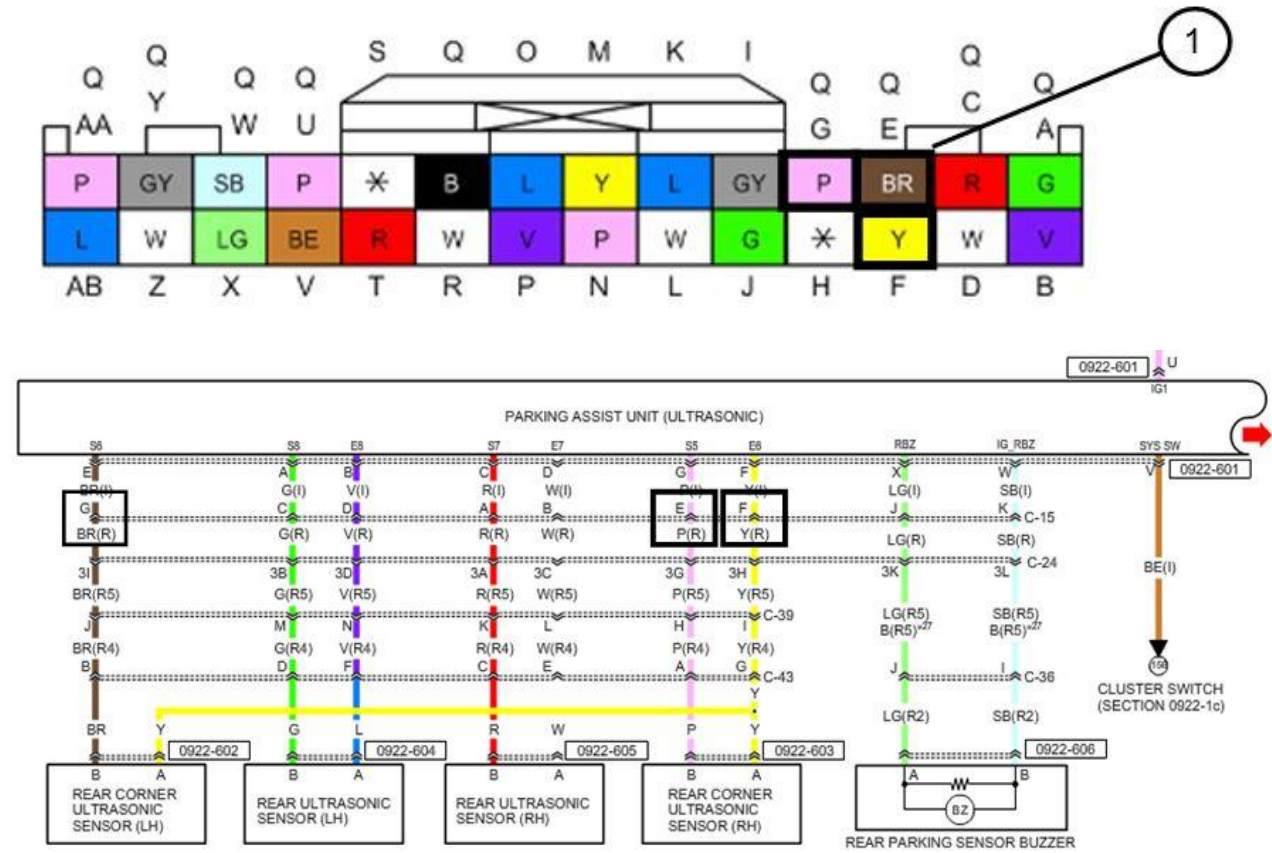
1

Q AA | Q Y | Q W | Q U | S | Q | O | M | K | I | Q G | Q E | Q C | Q A

| P | GY | SB | P | ✳ | B | L | Y | L | GY | P | BR | R | G |
|---|---|---|---|---|---|---|---|---|---|---|---|---|---|
| L | W | LG | BE | R | W | V | P | W | G | ✳ | Y | W | V |

AB Z X V T R P N L J H F D B

0922-601 U IG1

PARKING ASSIST UNIT (ULTRASONIC)

S6 S8 E8 S7 E7 S5 E6 RBZ IG_RBZ SYS SW

E BR(I) A G(I) B V(I) C R(I) D W(I) G P(I) F Y(I) X LG(I) W SB(I) V 0922-601

G BR(R) C G(R) D V(R) A R(R) B W(R) E P(R) F Y(R) J LG(R) K SB(R) C-15

3I BR(R5) 3B G(R5) 3D V(R5) 3A R(R5) 3C W(R5) 3G P(R5) 3H Y(R5) 3K LG(R5) B(R5)*27 3L SB(R5) B(R5)*27 C-24

BE(I)

J BR(R4) M G(R4) N V(R4) K R(R4) L W(R4) H P(R4) I Y(R4) C-39

B D F C E A G Y J I C-43 C-36

LG(R2) SB(R2)

150 CLUSTER SWITCH (SECTION 0922-1c)

BR Y G L R W P Y

0922-602 0922-604 0922-605 0922-603 0922-606

B A REAR CORNER ULTRASONIC SENSOR (LH)

B A REAR ULTRASONIC SENSOR (LH)

B A REAR ULTRASONIC SENSOR (RH)

B A REAR CORNER ULTRASONIC SENSOR (RH)

A B BZ REAR PARKING SENSOR BUZZER